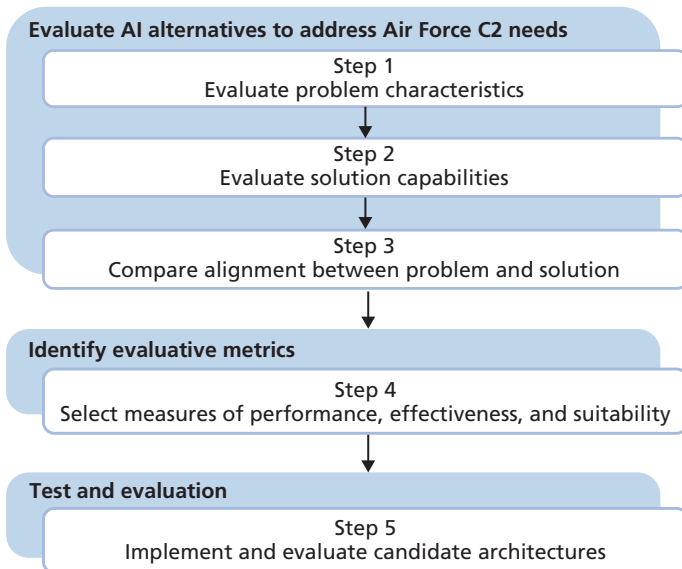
Evaluate AI alternatives to address Air Force C2 needs

Step 1
Evaluate problem characteristics

Step 2
Evaluate solution capabilities

Step 3
Compare alignment between problem and solution

Identify evaluative metrics

Step 4
Select measures of performance, effectiveness, and suitability

Test and evaluation

Step 5
Implement and evaluate candidate architectures